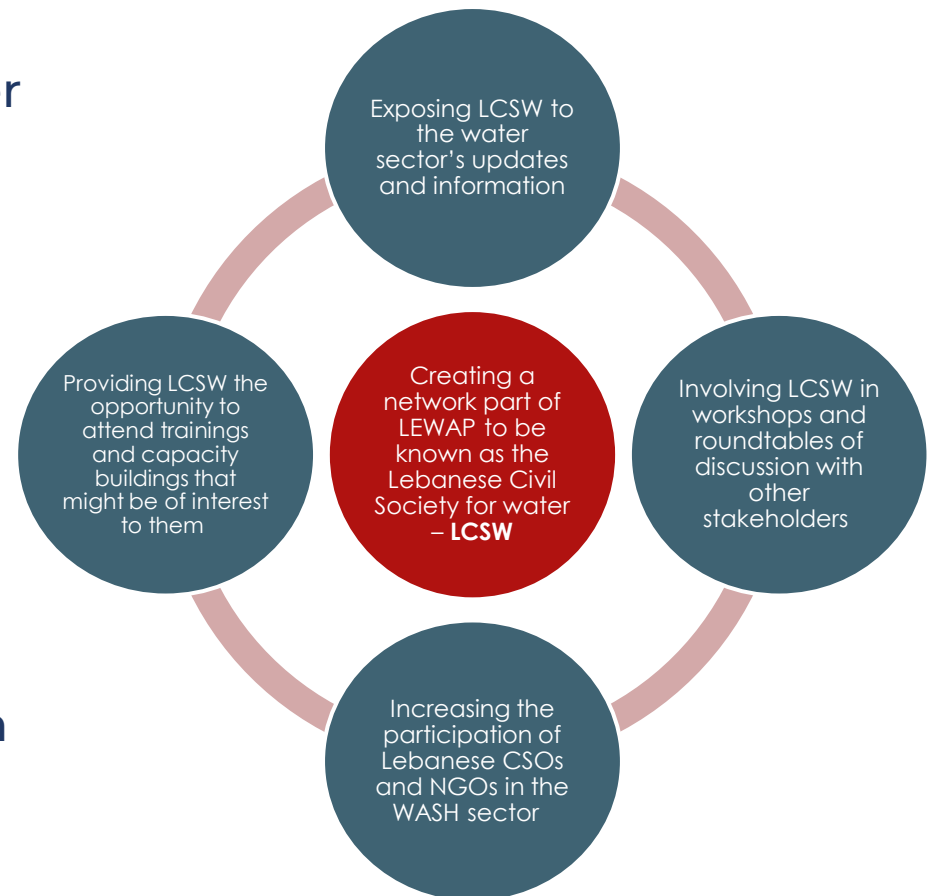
r

n

Exposing LCSW to the water sector's updates and information

Providing LCSW the opportunity to attend trainings and capacity buildings that might be of interest to them

Creating a network part of LEWAP to be known as the Lebanese Civil Society for water – **LCSW**

Involving LCSW in workshops and roundtables of discussion with other stakeholders

Increasing the participation of Lebanese CSOs and NGOs in the WASH sector